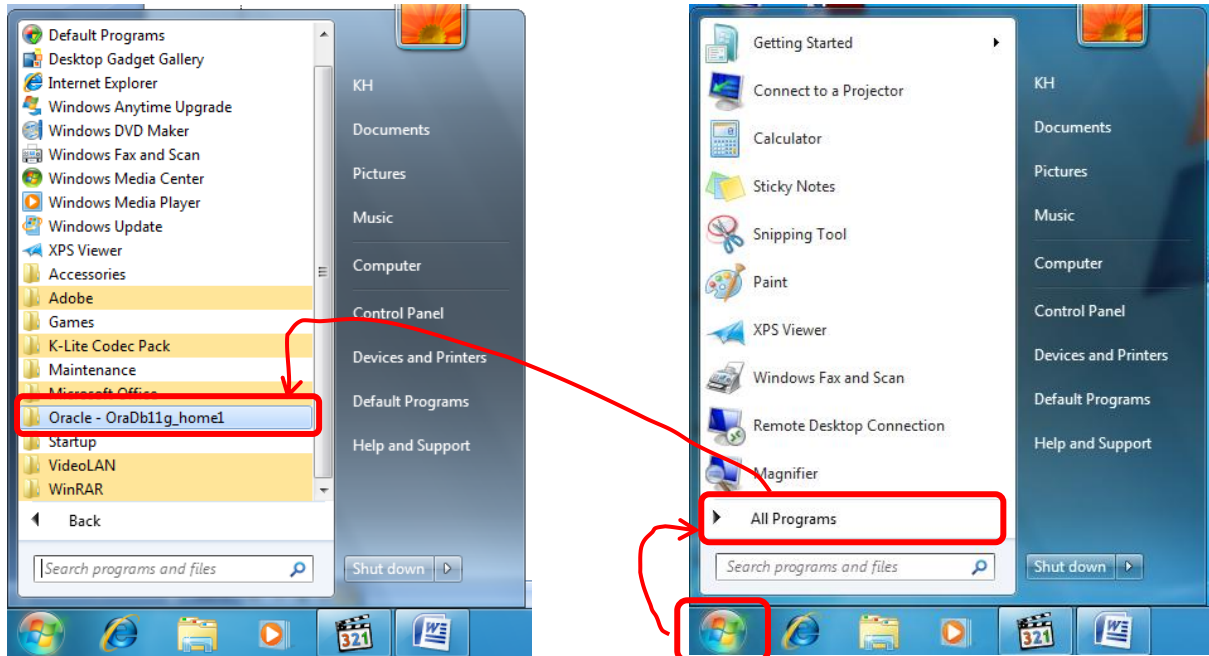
Default Programs
Desktop Gadget Gallery
Internet Explorer
Windows Anytime Upgrade
Windows DVD Maker
Windows Fax and Scan
Windows Media Center
Windows Media Player
Windows Update
XPS Viewer
Accessories
Adobe
Games
K-Lite Codec Pack
Maintenance
Microsoft Office
Oracle - OraDb11g_home1
Startup
VideoLAN
WinRAR
Back
Search programs and files

KH
Documents
Pictures
Music
Computer
Control Panel
Devices and Printers
Default Programs
Help and Support
Shut down

Getting Started
Connect to a Projector
Calculator
Sticky Notes
Snipping Tool
Paint
XPS Viewer
Windows Fax and Scan
Remote Desktop Connection
Magnifier
All Programs
Search programs and files

KH
Documents
Pictures
Music
Computer
Control Panel
Devices and Printers
Default Programs
Help and Support
Shut down